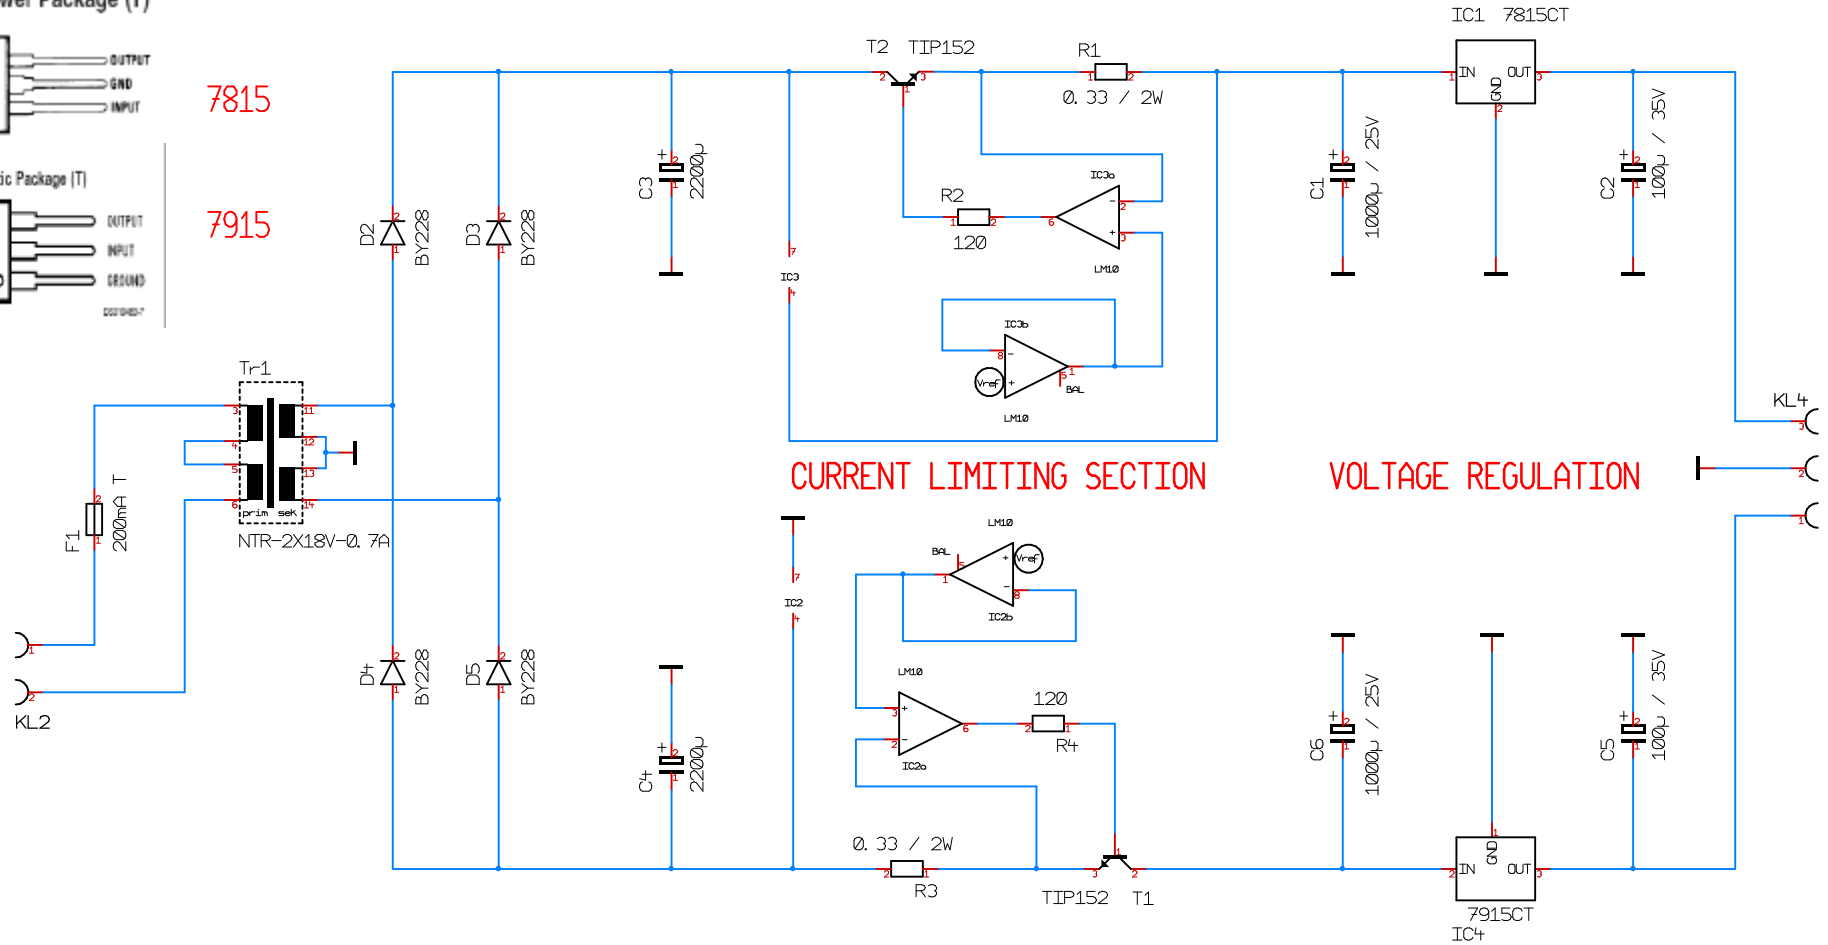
wer Package (T)
OUTPUT
GND
INPUT
7815
ic Package (T)
OUTPUT
INPUT
GROUND
7915
T2 TIP152
R1
0.33 / 2W
IC1 7815CT
IN
OUT
GND
C3
2200µ
D2
BY228
D3
BY228
R2
120
IC3a
LM10
IC3
IC3b
Vref
BAL
LM10
C1
1000µ / 25V
C2
100µ / 35V
Tr1
prim sek
NTR-2X18V-0.7A
F1
200mA T
KL2
KL4
CURRENT LIMITING SECTION
VOLTAGE REGULATION
LM10
BAL
Vref
IC2b
IC2
LM10
IC2a
120
R4
D4
BY228
D5
BY228
C4
2200µ
C6
1000µ / 25V
C5
100µ / 35V
0.33 / 2W
R3
TIP152 T1
IN
OUT
GND
7915CT
IC4